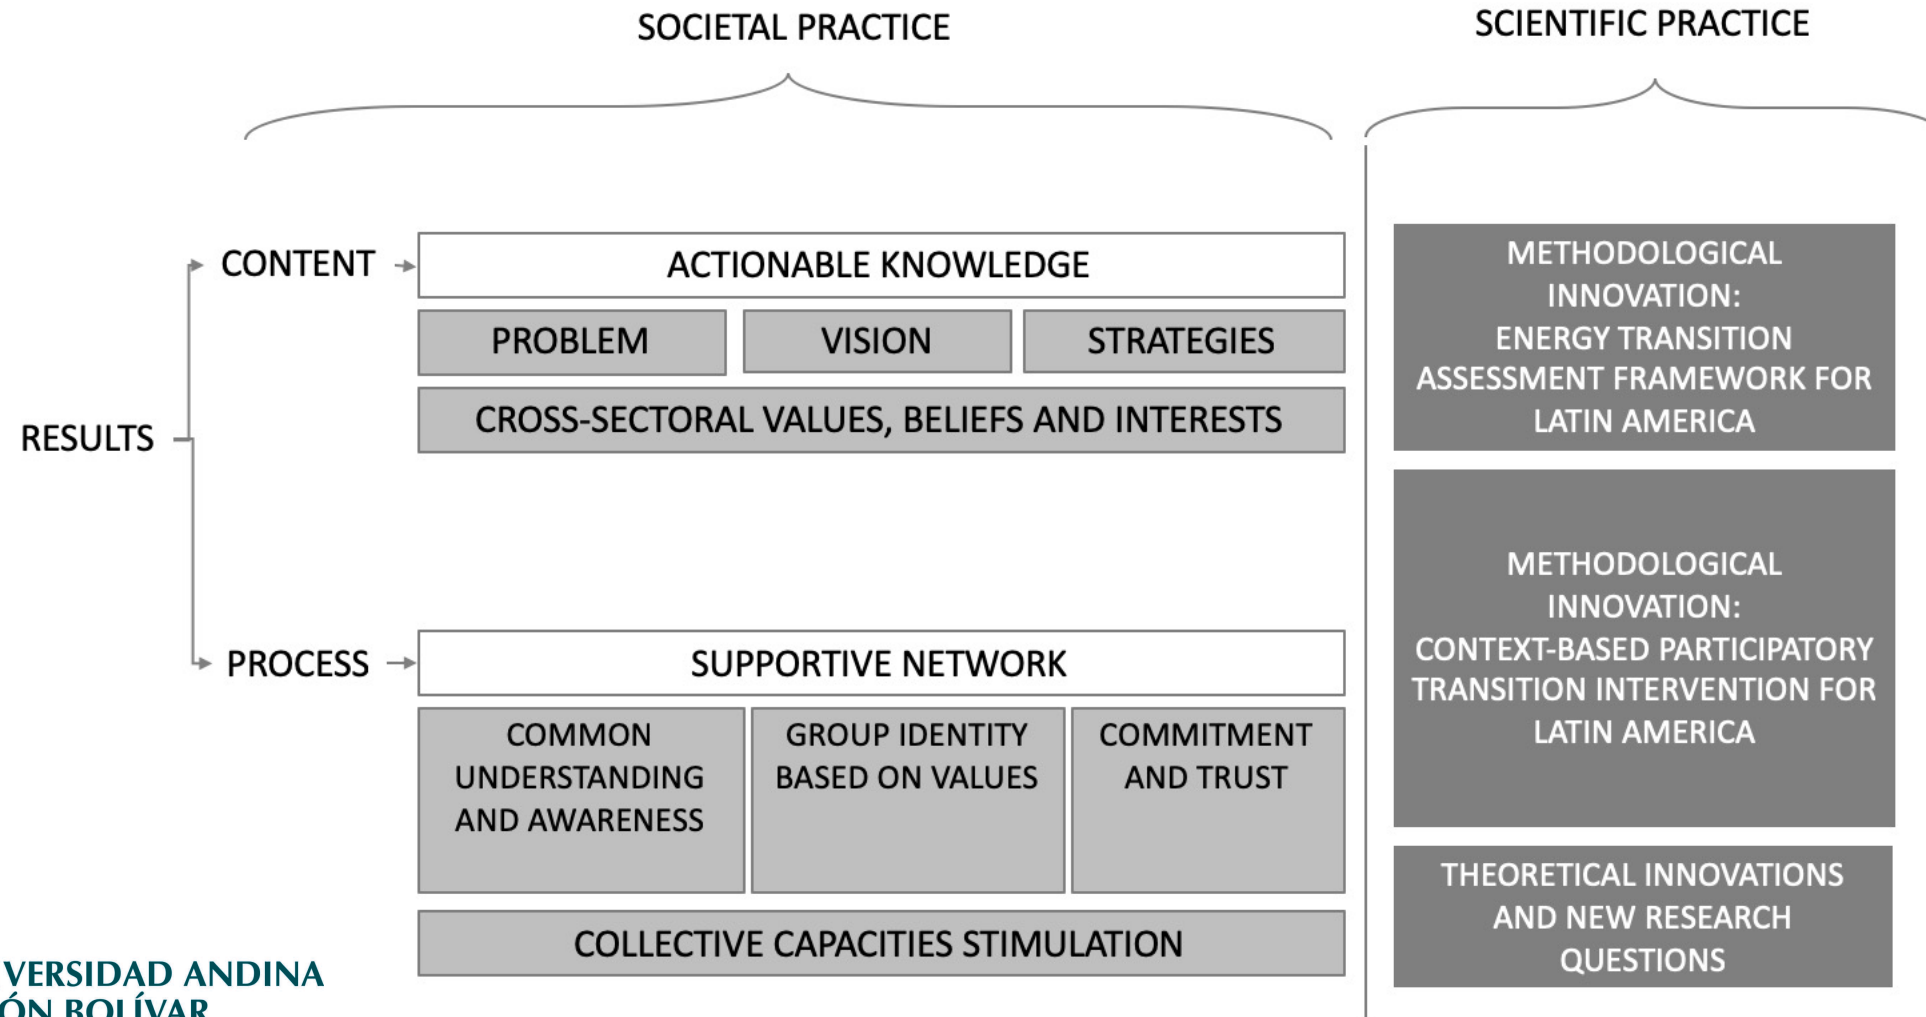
SOCIETAL PRACTICE

SCIENTIFIC PRACTICE

RESULTS

CONTENT

ACTIONABLE KNOWLEDGE

PROBLEM

VISION

STRATEGIES

CROSS-SECTORAL VALUES, BELIEFS AND INTERESTS

PROCESS

SUPPORTIVE NETWORK

COMMON UNDERSTANDING AND AWARENESS

GROUP IDENTITY BASED ON VALUES

COMMITMENT AND TRUST

COLLECTIVE CAPACITIES STIMULATION

METHODOLOGICAL INNOVATION: ENERGY TRANSITION ASSESSMENT FRAMEWORK FOR LATIN AMERICA

METHODOLOGICAL INNOVATION: CONTEXT-BASED PARTICIPATORY TRANSITION INTERVENTION FOR LATIN AMERICA

THEORETICAL INNOVATIONS AND NEW RESEARCH QUESTIONS

VERSIDAD ANDINA
ÓN BOLÍVAR